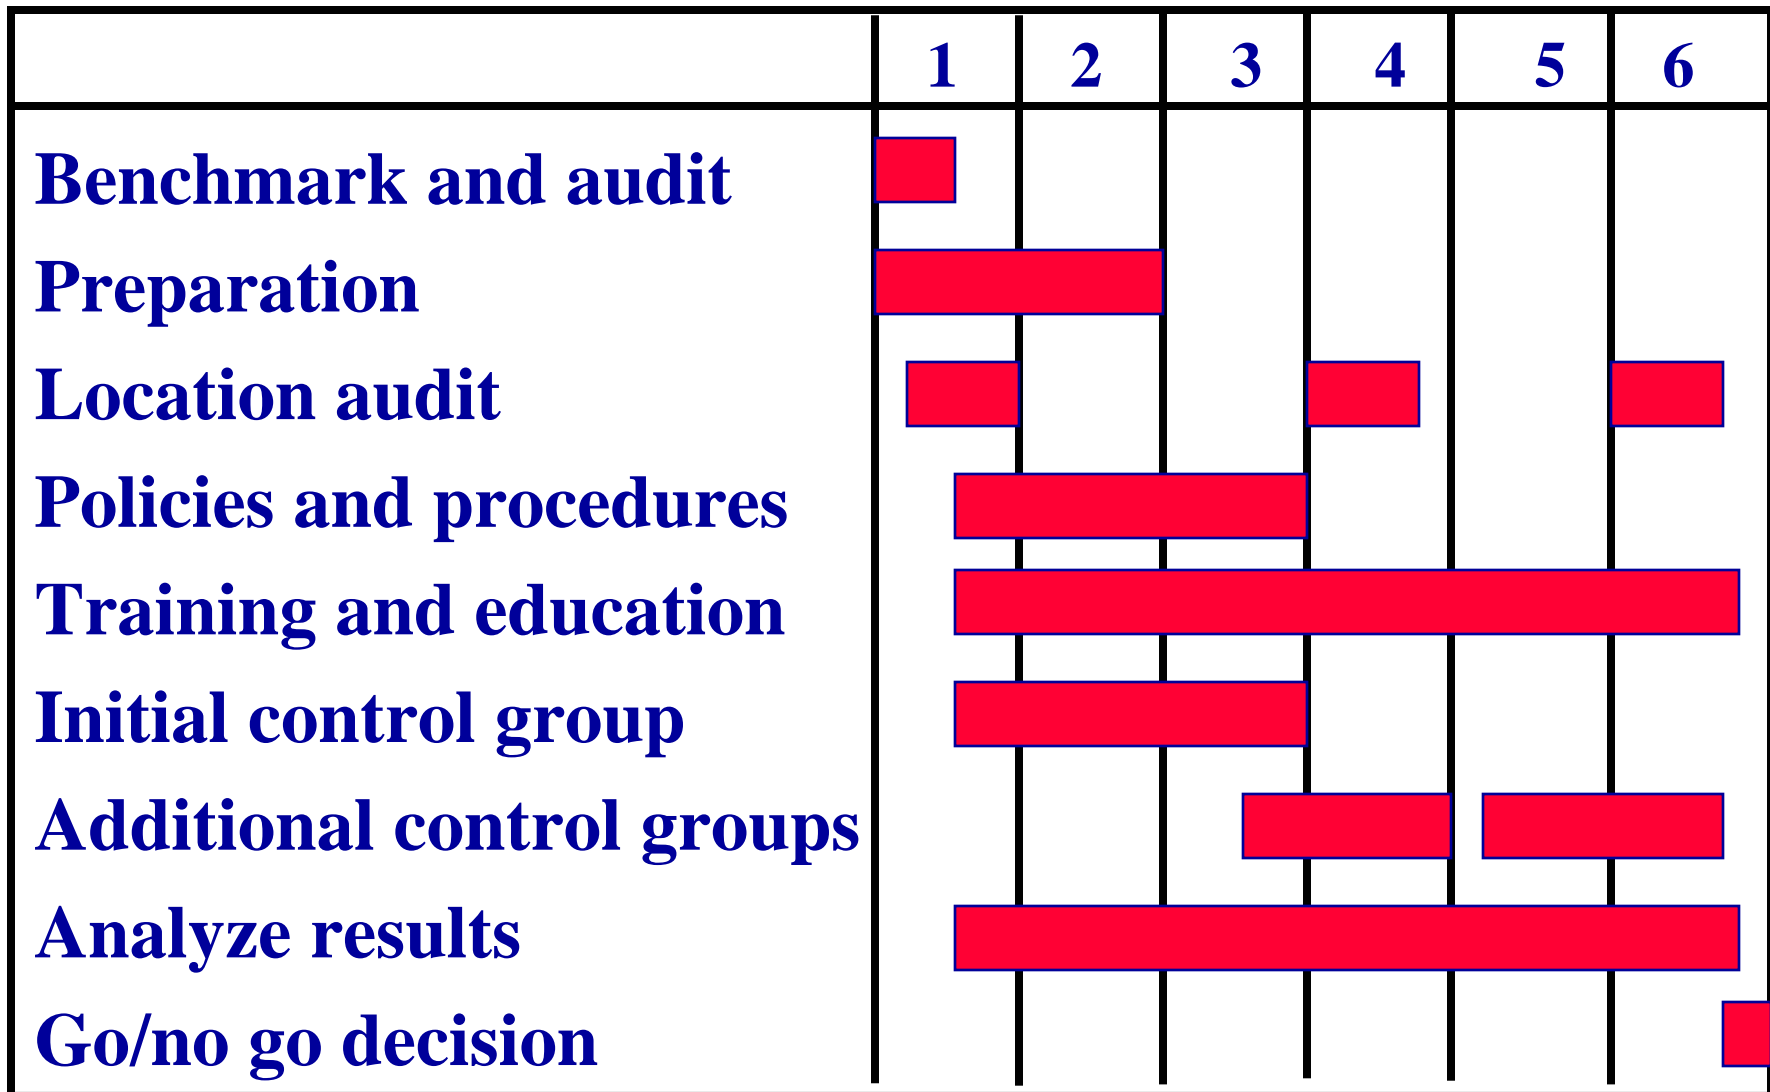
| | 1 | 2 | 3 | 4 | 5 | 6 |
|---|---|---|---|---|---|---|
| Benchmark and audit | | | | | | |
| Preparation | | | | | | |
| Location audit | | | | | | |
| Policies and procedures | | | | | | |
| Training and education | | | | | | |
| Initial control group | | | | | | |
| Additional control groups | | | | | | |
| Analyze results | | | | | | |
| Go/no go decision | | | | | | |